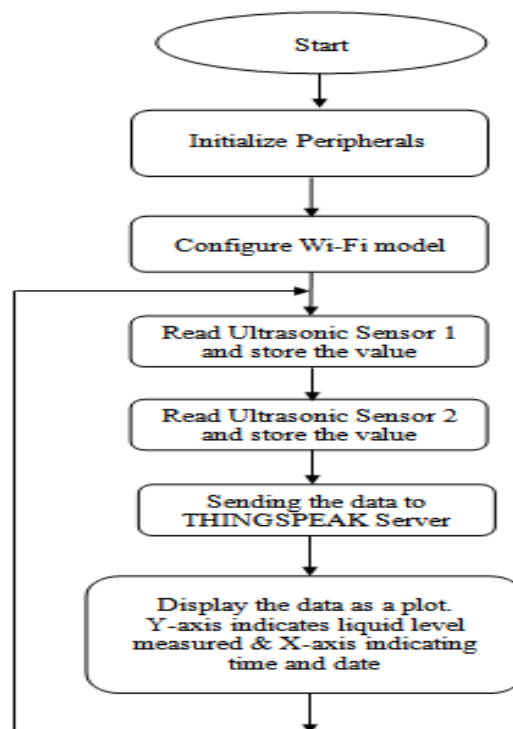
Start

Initialize Peripherals

Configure Wi-Fi model

Read Ultrasonic Sensor 1 and store the value

Read Ultrasonic Sensor 2 and store the value

Sending the data to THINGSPEAK Server

Display the data as a plot. Y-axis indicates liquid level measured & X-axis indicating time and date